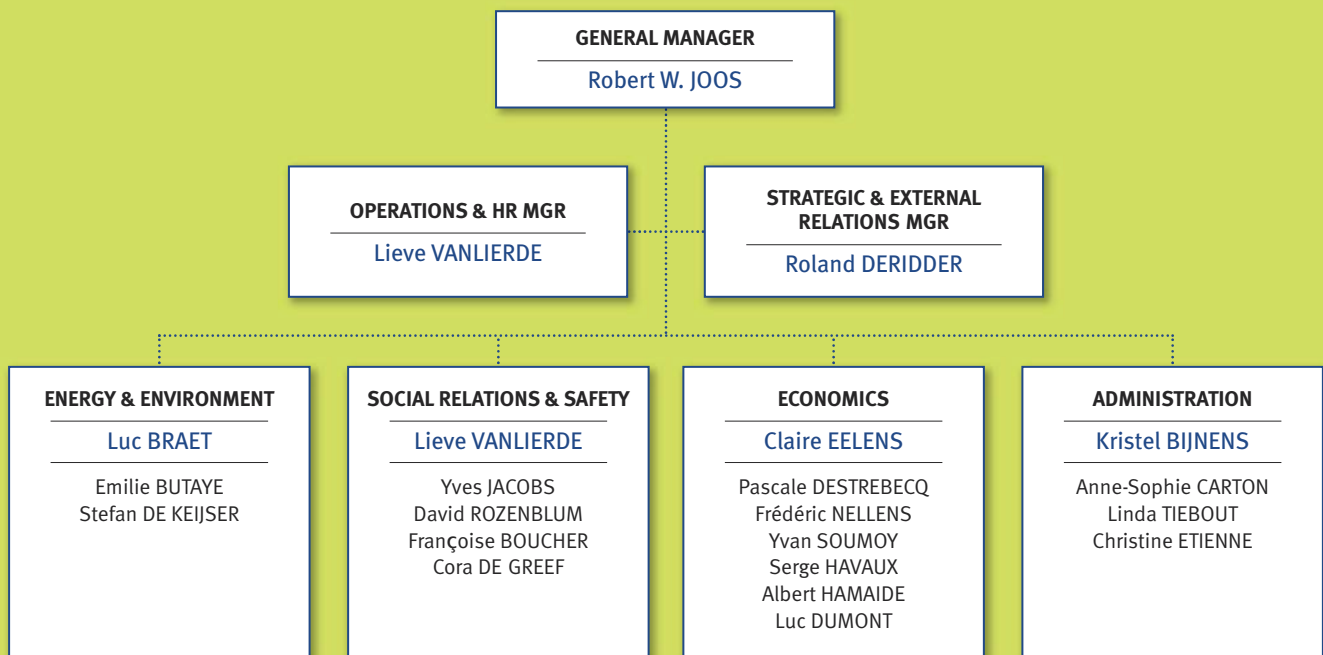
GENERAL MANAGER
Robert W. JOOS

OPERATIONS & HR MGR
Lieve VANLIERDE

STRATEGIC & EXTERNAL RELATIONS MGR
Roland DERIDDER

ENERGY & ENVIRONMENT
Luc BRAET
Emilie BUTAYE
Stefan DE KEIJSER

SOCIAL RELATIONS & SAFETY
Lieve VANLIERDE
Yves JACOBS
David ROZENBLUM
Françoise BOUCHER
Cora DE GREEF

ECONOMICS
Claire EELENS
Pascale DESTREBECQ
Frédéric NELLENS
Yvan SOUMOY
Serge HAVAUX
Albert HAMAIDE
Luc DUMONT

ADMINISTRATION
Kristel BIJNENS
Anne-Sophie CARTON
Linda TIEBOUT
Christine ETIENNE